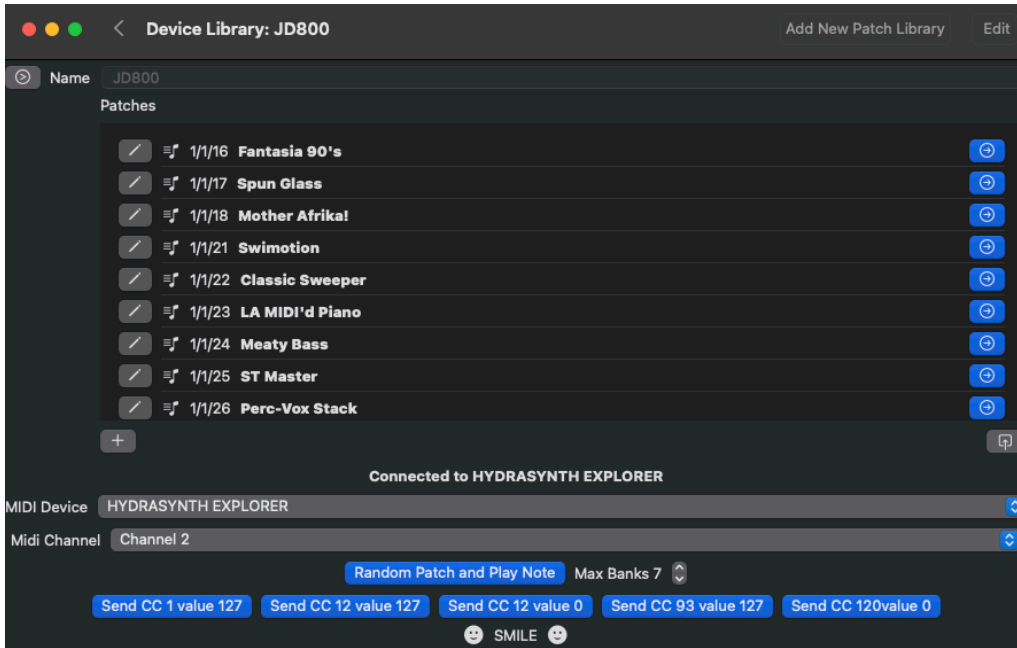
Device Library: JD800

Add New Patch Library

Edit

Name JD800

Patches

1/1/16 Fantasia 90's
1/1/17 Spun Glass
1/1/18 Mother Afrika!
1/1/21 Swimotion
1/1/22 Classic Sweeper
1/1/23 LA MIDI'd Piano
1/1/24 Meaty Bass
1/1/25 ST Master
1/1/26 Perc-Vox Stack

+

Connected to HYDRASYNTH EXPLORER

MIDI Device HYDRASYNTH EXPLORER

Midi Channel Channel 2

Random Patch and Play Note Max Banks 7

Send CC 1 value 127 Send CC 12 value 127 Send CC 12 value 0 Send CC 93 value 127 Send CC 120value 0

SMILE